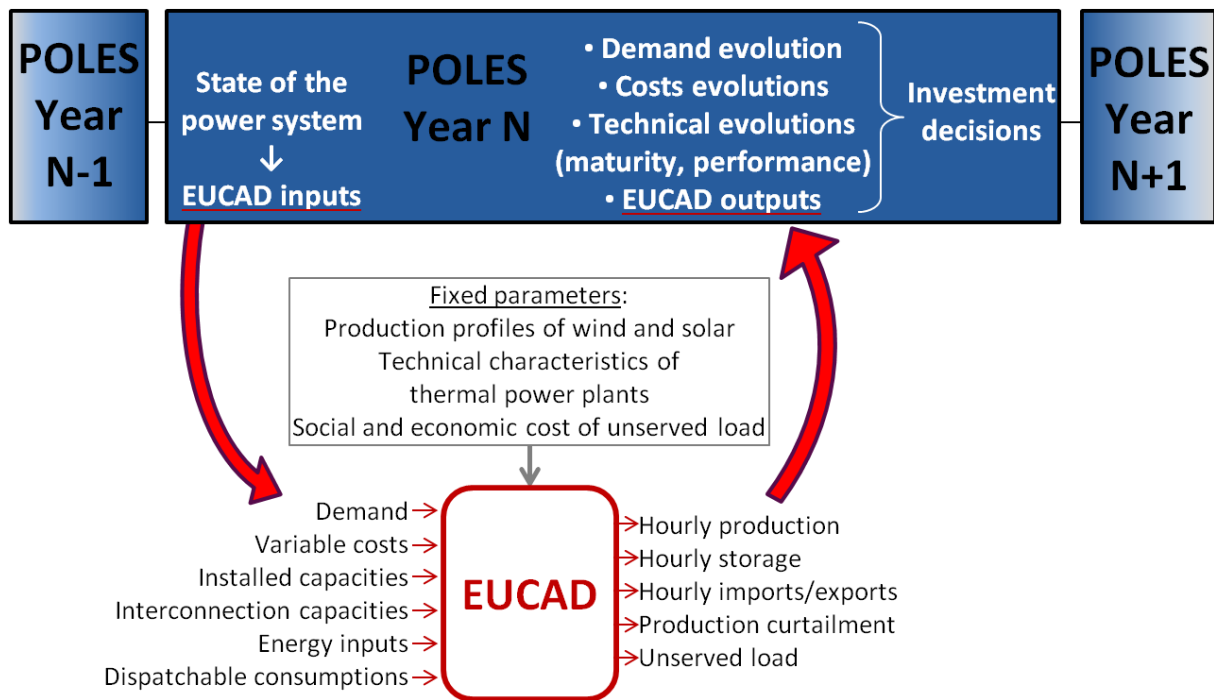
POLES Year N-1

State of the power system
↓
EUCAD inputs

POLES Year N

• Demand evolution
• Costs evolutions
• Technical evolutions (maturity, performance)
• EUCAD outputs

Investment decisions

POLES Year N+1

Fixed parameters:
Production profiles of wind and solar
Technical characteristics of thermal power plants
Social and economic cost of unserved load

Demand →
Variable costs →
Installed capacities →
Interconnection capacities →
Energy inputs →
Dispatchable consumptions →

EUCAD

→ Hourly production
→ Hourly storage
→ Hourly imports/exports
→ Production curtailment
→ Unserved load